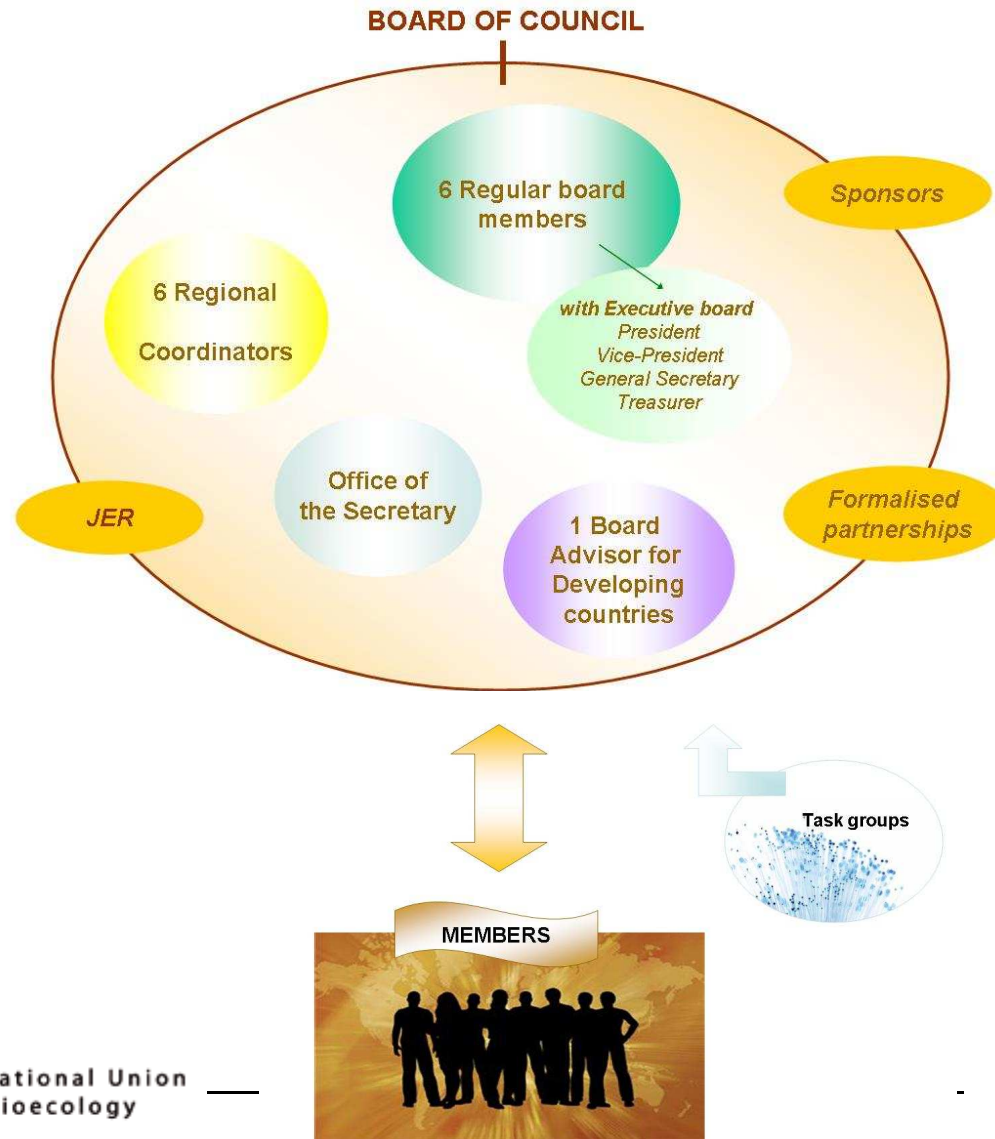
BOARD OF COUNCIL

6 Regular board members

Sponsors

6 Regional Coordinators

with Executive board
President
Vice-President
General Secretary
Treasurer

Office of the Secretary

JER

Formalised partnerships

1 Board Advisor for Developing countries

Task groups

MEMBERS

ational Union
ioecology